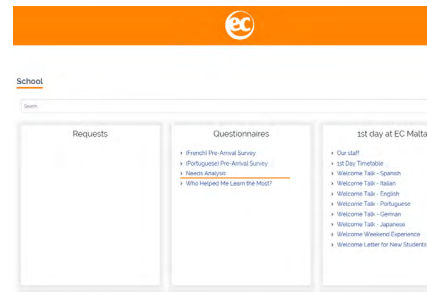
ec

School

Search

Requests

Questionnaires

(French) Pre-Arrival Survey
(Portuguese) Pre-Arrival Survey
Needs Analysis
Who Helped Me Learn the Most?

1st day at EC Malta

Our staff
1st Day Timetable
Welcome Talk - Spanish
Welcome Talk - Italian
Welcome Talk - English
Welcome Talk - Portuguese
Welcome Talk - German
Welcome Talk - Japanese
Welcome Weekend Experience
Welcome Letter for New Students